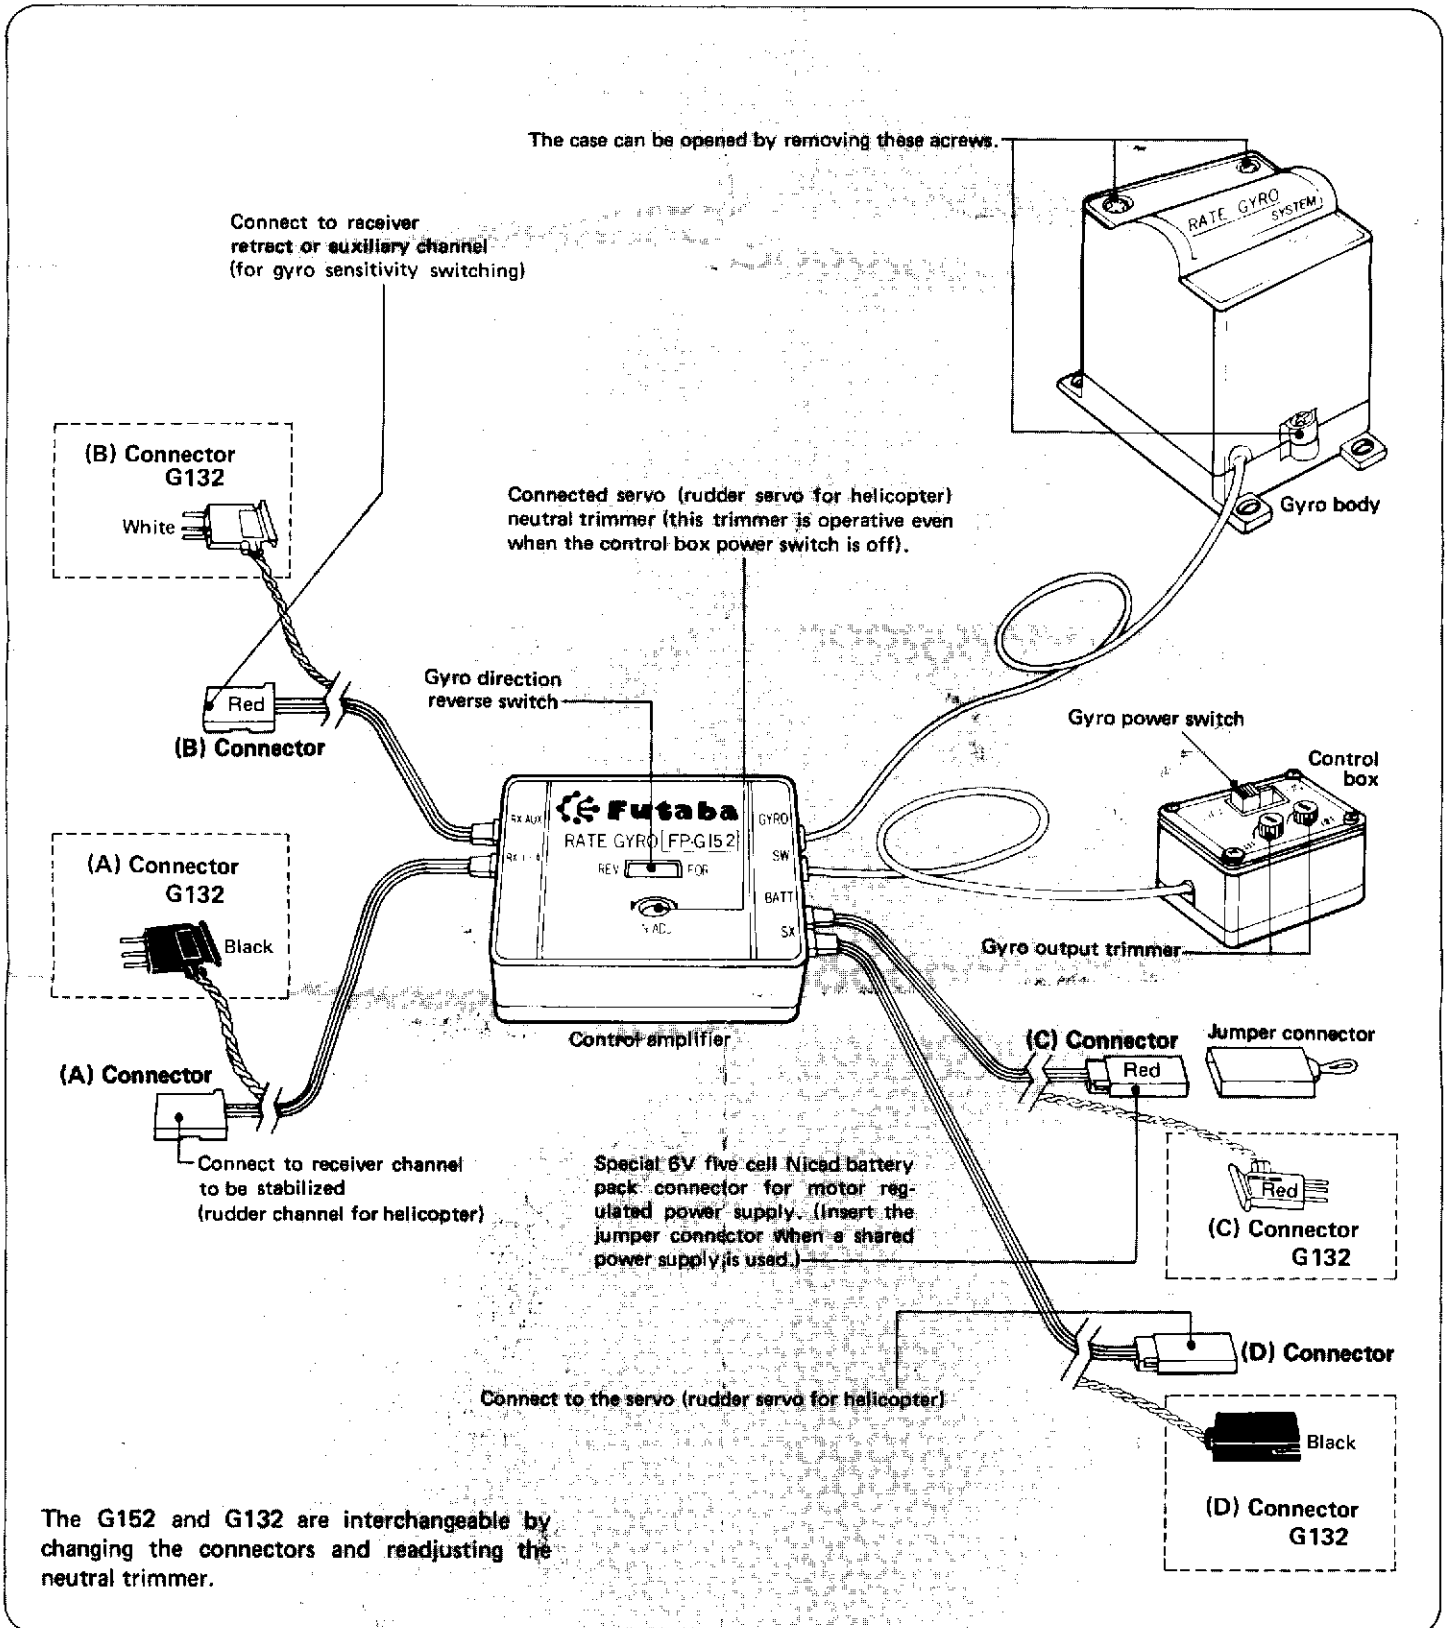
The case can be opened by removing these acrews.

RATE GYRO SYSTEM

Connect to receiver retract or auxiliary channel (for gyro sensitivity switching)

(B) Connector G132

White

Connected servo (rudder servo for helicopter) neutral trimmer (this trimmer is operative even when the control box power switch is off).

Gyro body

Red

(B) Connector

Gyro direction reverse switch

Gyro power switch

Control box

Futaba

RATE GYRO FP-G152

RX AUX

RX

REV FOR

GYRO

SW

BATT

SX

N ADJ

(A) Connector G132

Black

Gyro output trimmer

Control amplifier

(C) Connector

Jumper connector

(A) Connector

Red

Connect to receiver channel to be stabilized (rudder channel for helicopter)

Special 6V five cell Nicad battery pack connector for motor regulated power supply. (Insert the jumper connector when a shared power supply is used.)

Red

(C) Connector G132

(D) Connector

Connect to the servo (rudder servo for helicopter)

Black

(D) Connector G132

The G152 and G132 are interchangeable by changing the connectors and readjusting the neutral trimmer.